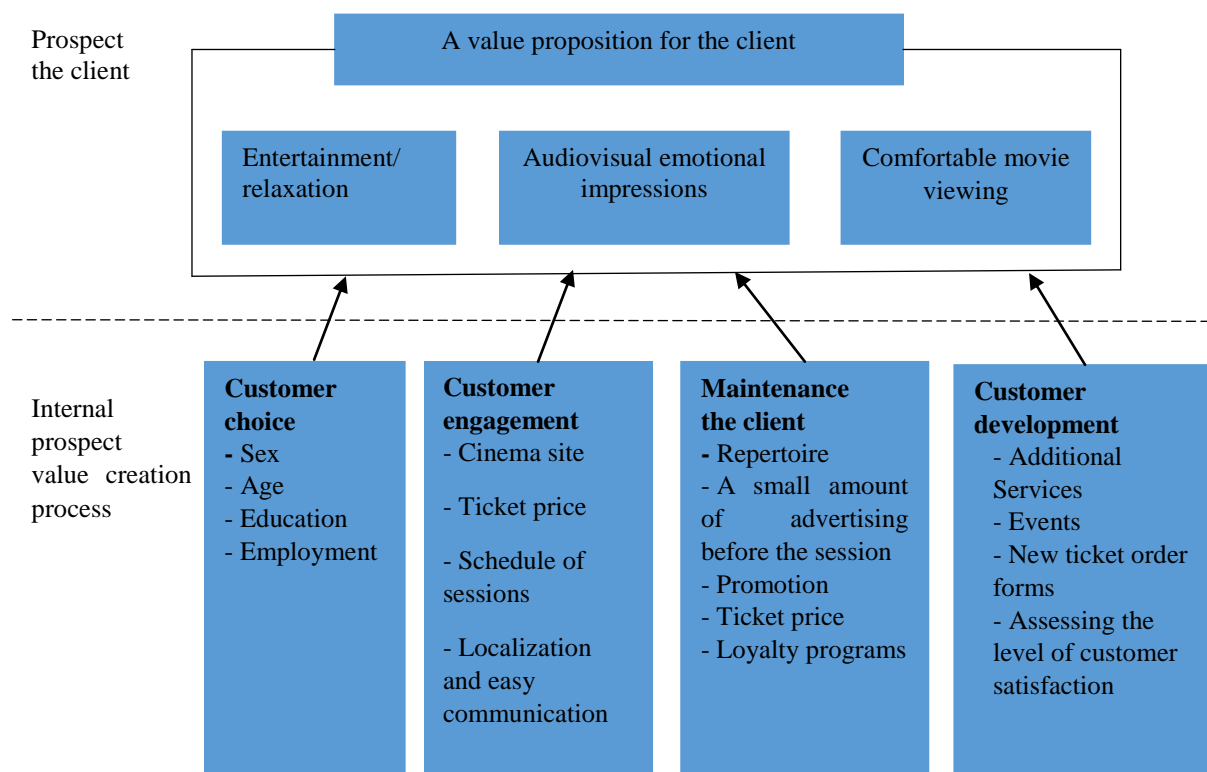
Prospect the client

A value proposition for the client

Entertainment/ relaxation

Audiovisual emotional impressions

Comfortable movie viewing

Internal prospect value creation process

**Customer choice**
- Sex
- Age
- Education
- Employment

**Customer engagement**
- Cinema site
- Ticket price
- Schedule of sessions
- Localization and easy communication

**Maintenance the client**
- Repertoire
- A small amount of advertising before the session
- Promotion
- Ticket price
- Loyalty programs

**Customer development**
- Additional Services
- Events
- New ticket order forms
- Assessing the level of customer satisfaction